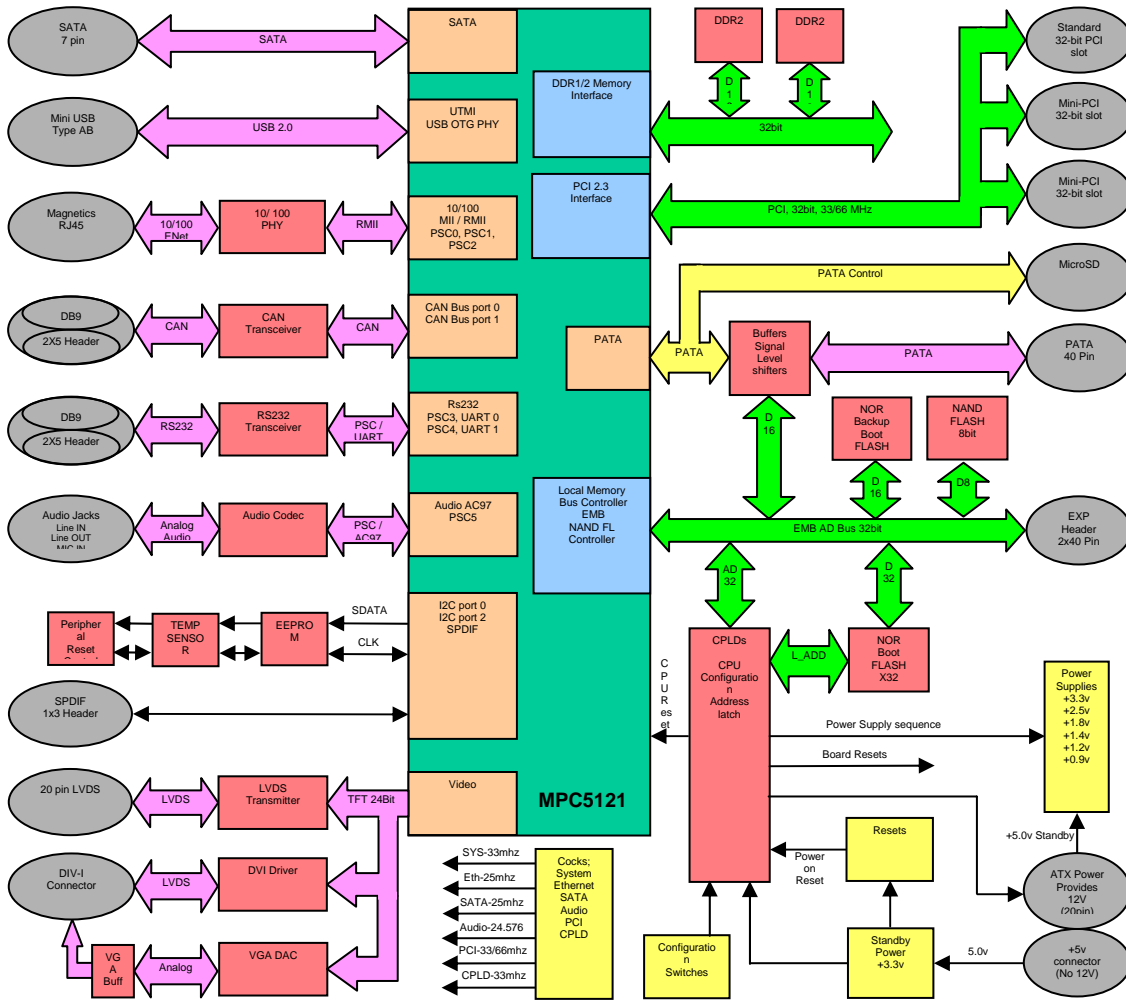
SATA
7 pin

SATA

SATA

Mini USB
Type AB

USB 2.0

UTMI
USB OTG PHY

Magnetics
RJ45

10/100
ENet

10/ 100
PHY

RMII

10/100
MII / RMII
PSC0, PSC1,
PSC2

DB9
2X5 Header

CAN

CAN
Transceiver

CAN

CAN Bus port 0
CAN Bus port 1

DB9
2X5 Header

RS232

RS232
Transceiver

PSC /
UART

Rs232
PSC3, UART 0
PSC4, UART 1

Audio Jacks
Line IN
Line OUT
MIC IN

Analog
Audio

Audio Codec

PSC /
AC97

Audio AC97
PSC5

Peripheral
Reset
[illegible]

TEMP
SENSOR

EEPROM

SDATA

CLK

I2C port 0
I2C port 2
SPDIF

SPDIF
1x3 Header

20 pin LVDS

LVDS

LVDS
Transmitter

TFT 24Bit

Video

DIV-I
Connector

LVDS

DVI Driver

VG
A
Buff

Analog

VGA DAC

MPC5121

DDR1/2 Memory
Interface

PCI 2.3
Interface

PATA

Local Memory
Bus Controller
EMB
NAND FL
Controller

DDR2

DDR2

D
1

D
1

32bit

Standard
32-bit PCI
slot

Mini-PCI
32-bit slot

Mini-PCI
32-bit slot

PCI, 32bit, 33/66 MHz

PATA Control

MicroSD

PATA

Buffers
Signal
Level
shifters

PATA

PATA
40 Pin

D
16

NOR
Backup
Boot
FLASH

NAND
FLASH
8bit

D
16

D8

EMB AD Bus 32bit

EXP
Header
2x40 Pin

AD
32

D
32

CPLDs

CPU
Configuration
Address
latch

L_ADD

NOR
Boot
FLASH
X32

CPU Reset

Power Supply sequence

Board Resets

Power
Supplies
+3.3v
+2.5v
+1.8v
+1.4v
+1.2v
+0.9v

+5.0v Standby

Resets

Power
on
Reset

ATX Power
Provides
12V
(20pin)

SYS-33mhz
Eth-25mhz
SATA-25mhz
Audio-24.576
PCI-33/66mhz
CPLD-33mhz

Cocks;
System
Ethernet
SATA
Audio
PCI
CPLD

Configuration
Switches

Standby
Power
+3.3v

5.0v

+5v
connector
(No 12V)